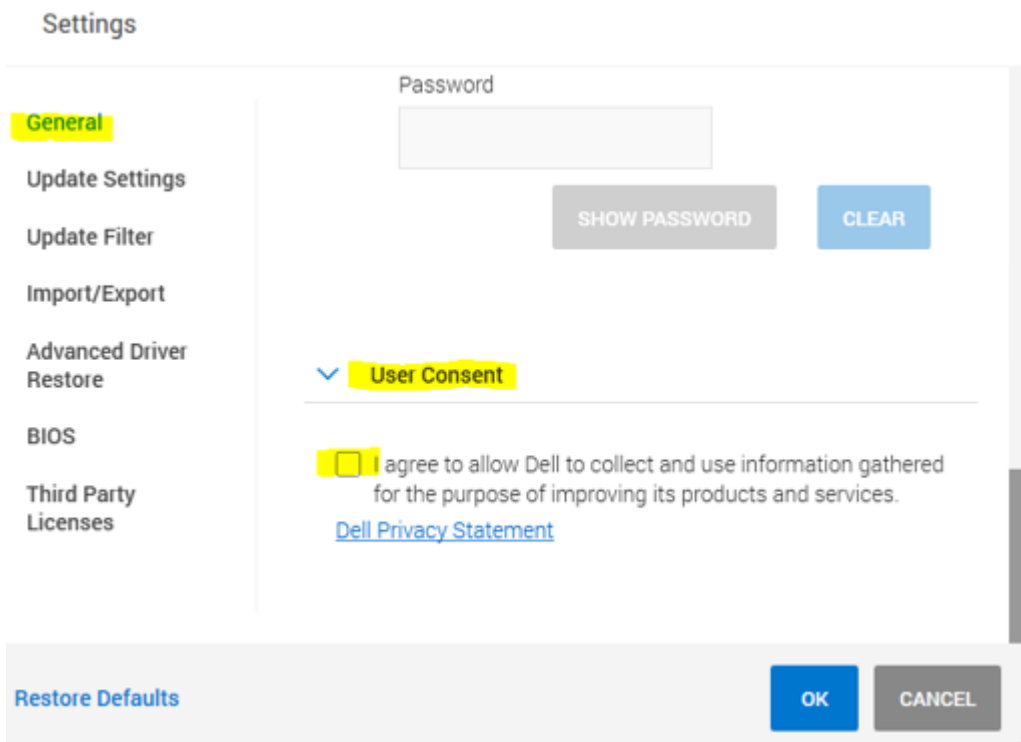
Settings

General

Update Settings

Update Filter

Import/Export

Advanced Driver Restore

BIOS

Third Party Licenses

Password

SHOW PASSWORD

CLEAR

User Consent

I agree to allow Dell to collect and use information gathered for the purpose of improving its products and services.

Dell Privacy Statement

Restore Defaults

OK

CANCEL